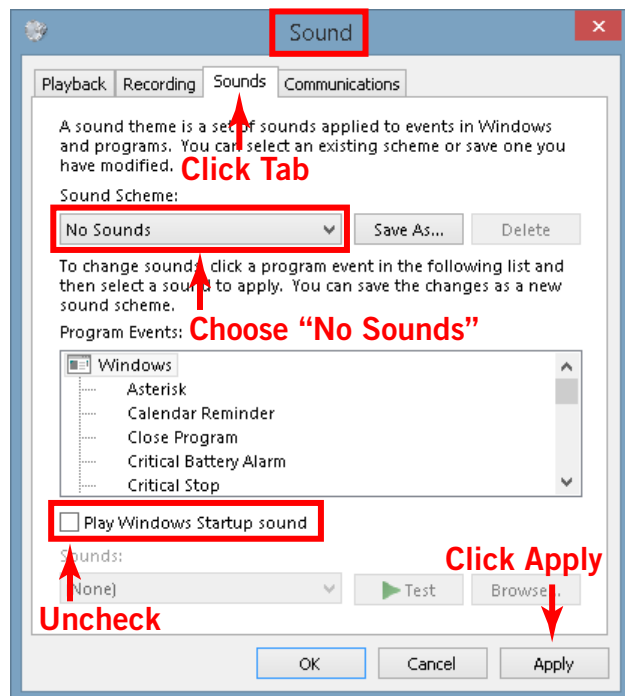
Sound

Playback | Recording | Sounds | Communications

A sound theme is a set of sounds applied to events in Windows and programs. You can select an existing scheme or save one you have modified.

Click Tab

Sound Scheme:

No Sounds

Save As...

Delete

To change sounds, click a program event in the following list and then select a sound to apply. You can save the changes as a new sound scheme.

Program Events:

Choose "No Sounds"

Windows
Asterisk
Calendar Reminder
Close Program
Critical Battery Alarm
Critical Stop

Play Windows Startup sound

Sounds:

(None)

Test

Browse...

Click Apply

Uncheck

OK

Cancel

Apply